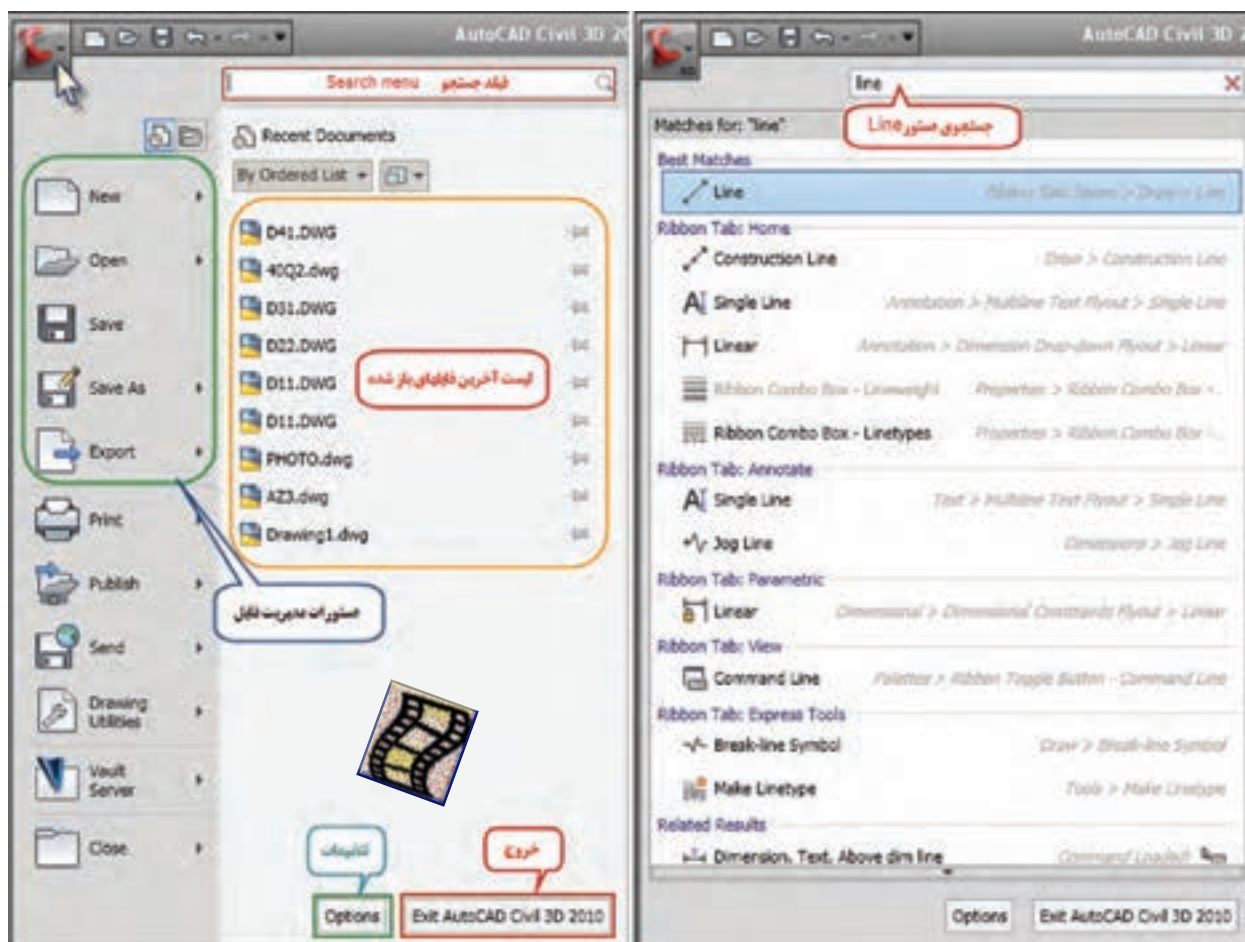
AutoCAD Civil 3D 20

Search menu فیلد جستجو

Recent Documents

By Ordered List

New

Open

Save

Save As

Export

Print

Publish

Send

Drawing Utilities

Vault Server

Close

D41.DWG

40Q2.dwg

D31.DWG

D22.DWG

D11.DWG

D11.DWG

PHOTO.dwg

AZ3.dwg

Drawing1.dwg

لیست آخرین فایلهای باز شده

دستورات مدیریت فایل

تنظیمات

خروج

Options

Exit AutoCAD Civil 3D 2010

AutoCAD Civil 3D 2

line

Matches for: "line"

جستجوی دستور Line

Best Matches

Line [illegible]

Ribbon Tab: Home

Construction Line Draw > Construction Line

Single Line Annotation > Multiline Text Flyout > Single Line

Linear Annotation > Dimension Drop-down Flyout > Linear

Ribbon Combo Box - Lineweight Properties > Ribbon Combo Box -...

Ribbon Combo Box - Linetypes Properties > Ribbon Combo Box -...

Ribbon Tab: Annotate

Single Line Text > Multiline Text Flyout > Single Line

Jog Line Dimensions > Jog Line

Ribbon Tab: Parametric

Linear Dimensional > Dimensional Constraints Flyout > Linear

Ribbon Tab: View

Command Line Palettes > Ribbon Toggle Button - Command Line

Ribbon Tab: Express Tools

Break-line Symbol Draw > Break-line Symbol

Make Linetype Tools > Make Linetype

Related Results

Dimension, Text, Above dim line Command Loaded

Options

Exit AutoCAD Civil 3D 2010